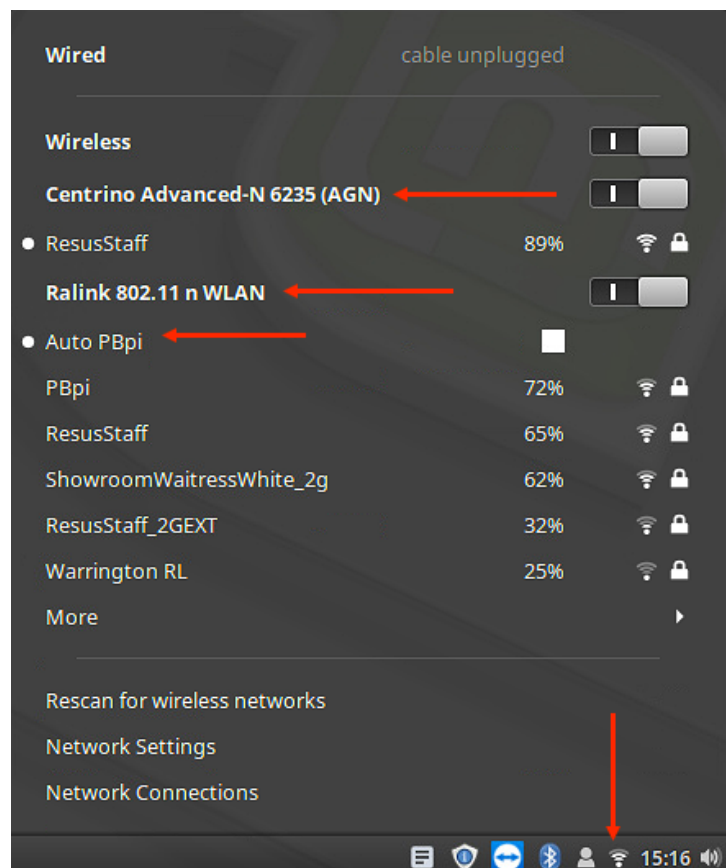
Wired cable unplugged

Wireless

Centrino Advanced-N 6235 (AGN)

ResusStaff 89%

Ralink 802.11 n WLAN

Auto PBpi

PBpi 72%

ResusStaff 65%

ShowroomWaitressWhite_2g 62%

ResusStaff_2GEXT 32%

Warrington RL 25%

More

Rescan for wireless networks

Network Settings

Network Connections

15:16